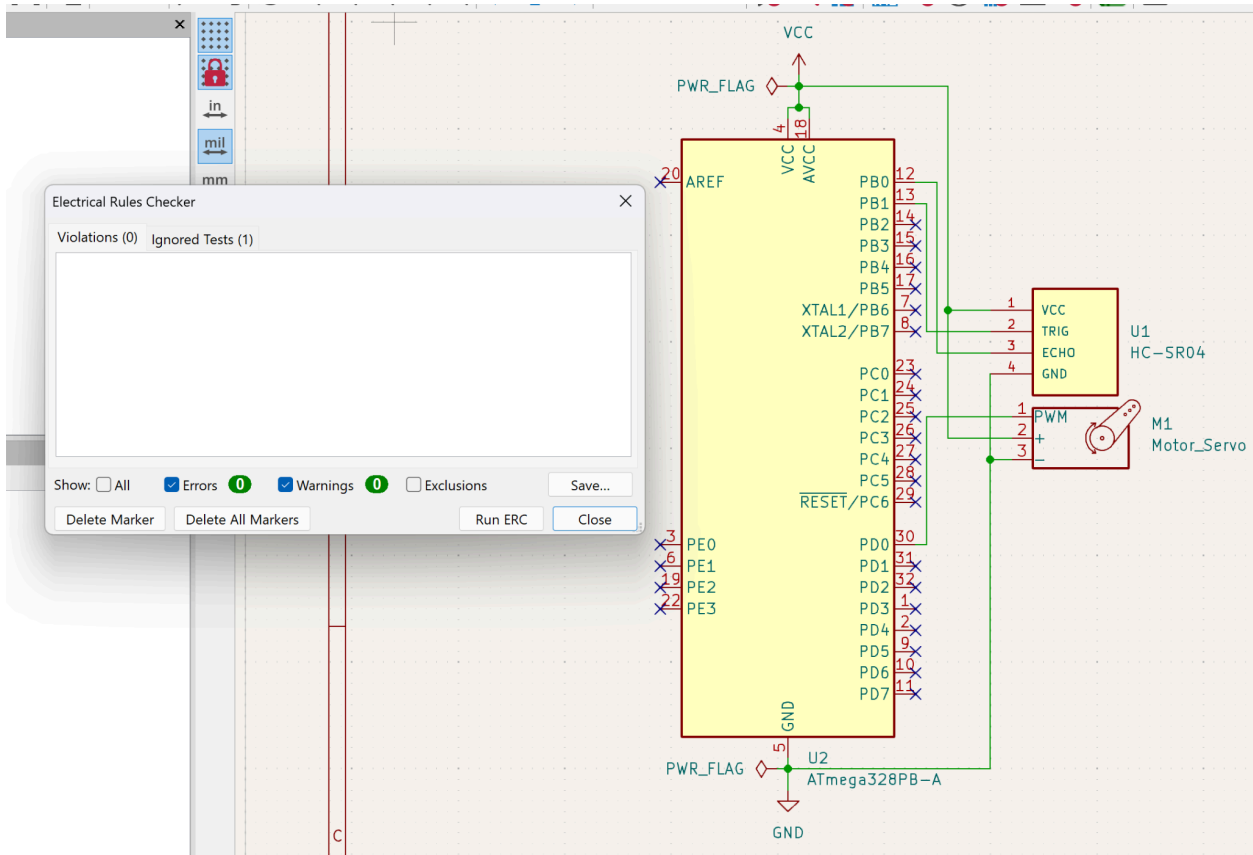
in

mil

mm

Electrical Rules Checker

Violations (0) Ignored Tests (1)

Show: All Errors 0 Warnings 0 Exclusions Save...

Delete Marker Delete All Markers Run ERC Close

VCC

PWR_FLAG

4 18

VCC AVCC

20 AREF

PB0 12
PB1 13
PB2 14
PB3 15
PB4 16
PB5 17
XTAL1/PB6 7
XTAL2/PB7 8
PC0 23
PC1 24
PC2 25
PC3 26
PC4 27
PC5 28
$\overline{RESET}$/PC6 29
PD0 30
PD1 31
PD2 32
PD3 1
PD4 2
PD5 9
PD6 10
PD7 11

3 PE0
6 PE1
19 PE2
22 PE3

1 VCC
2 TRIG
3 ECHO
4 GND

U1
HC-SR04

1 PWM
2 +
3 −

M1
Motor_Servo

GND
5

U2
ATmega328PB-A

PWR_FLAG

GND

C